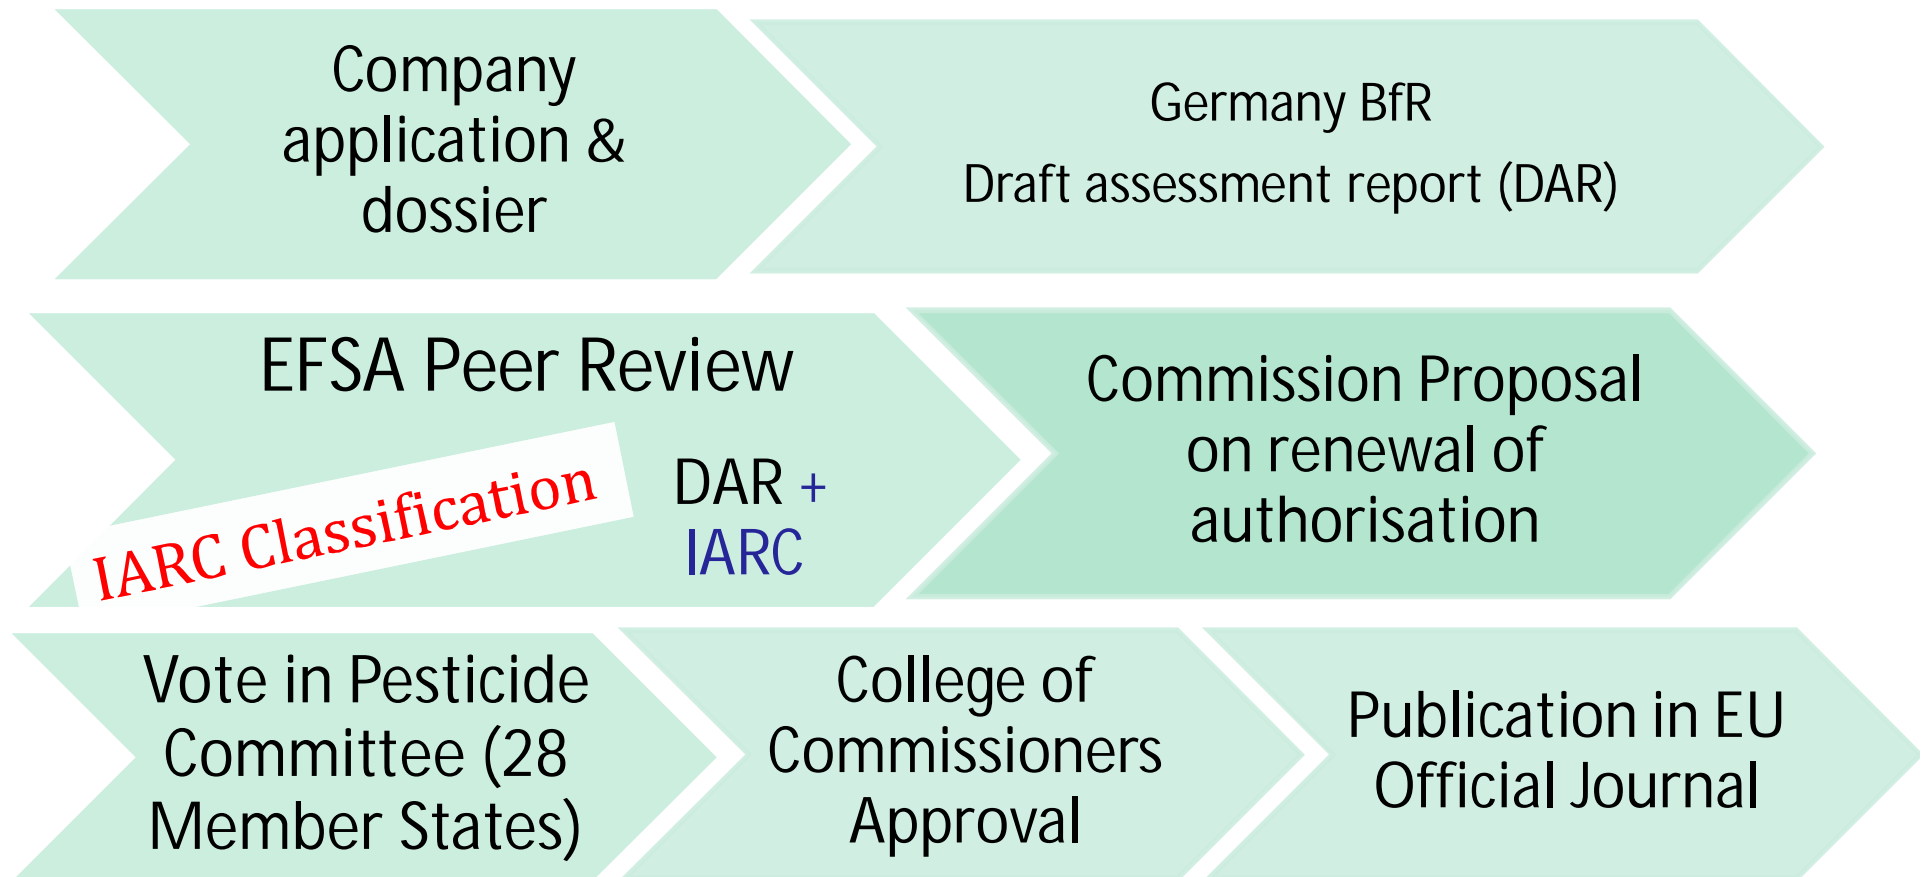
Company application & dossier

Germany BfR

Draft assessment report (DAR)

EFSA Peer Review

IARC Classification

DAR + IARC

Commission Proposal on renewal of authorisation

Vote in Pesticide Committee (28 Member States)

College of Commissioners Approval

Publication in EU Official Journal